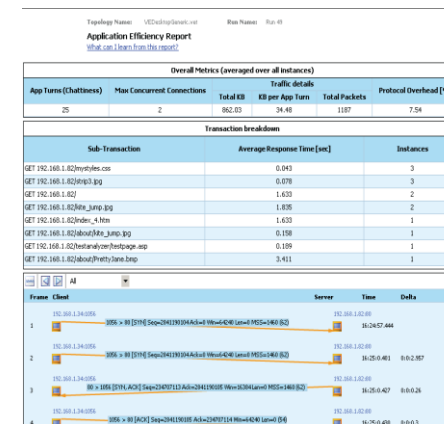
Topology Name: VEDesktopSample.vnt Run Name: Run 49

Application Efficiency Report
What can I learn from this report?

Overall Metrics (averaged over all instances)

| App Turns (Chattiness) | Max Concurrent Connections | Total KB | KB per App Turn | Total Packets | Protocol Overhead [%] |
|---|---|---|---|---|---|
| 25 | 2 | 862.03 | 34.48 | 1187 | 7.54 |

Transaction breakdown

| Sub-Transaction | Average Response Time [sec] | Instances |
|---|---|---|
| GET 192.168.1.82/mystyles.css | 0.043 | 3 |
| GET 192.168.1.82/strip3.jpg | 0.078 | 3 |
| GET 192.168.1.82/ | 1.633 | 2 |
| GET 192.168.1.82/kite_jump.jpg | 1.835 | 2 |
| GET 192.168.1.82/index_4.htm | 1.633 | 1 |
| GET 192.168.1.82/about/kite_jump.jpg | 0.158 | 1 |
| GET 192.168.1.82/testanalyzer/testpage.asp | 0.189 | 1 |
| GET 192.168.1.82/about/PrettyJane.bmp | 3.411 | 1 |

All

Frame Client Server Time Delta

1 192.168.1.34:1056 1056 > 80 [SYN] Seq=2841190104 Ack=0 Win=64240 Len=0 MSS=1460 [62] 192.168.1.82:80 16:24:57.444

2 192.168.1.34:1056 1056 > 80 [SYN] Seq=2841190104 Ack=0 Win=64240 Len=0 MSS=1460 [62] 192.168.1.82:80 16:25:00.401 0:02.957

3 192.168.1.34:1056 80 > 1056 [SYN, ACK] Seq=2349707113 Ack=2841190105 Win=16384 Len=0 MSS=1460 [62] 192.168.1.82:80 16:25:00.427 0:00.026

4 192.168.1.34:1056 1056 > 80 [ACK] Seq=2841190105 Ack=2349707114 Win=64240 Len=0 [54] 192.168.1.82:80 16:25:00.430 0:00.003